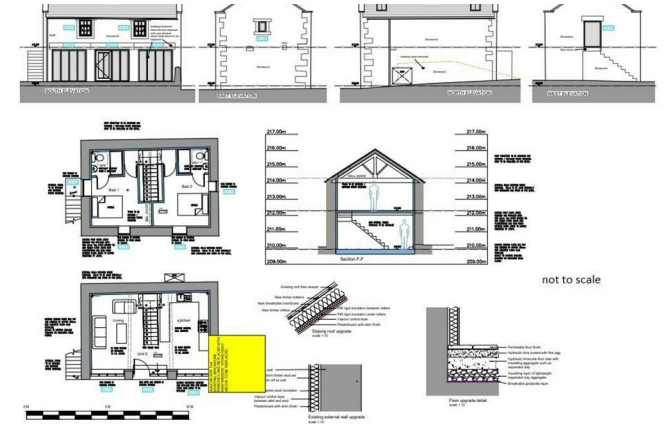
SOUTH ELEVATION

EAST ELEVATION

NORTH ELEVATION

WEST ELEVATION

Bed 1

Bed 2

217.00m
216.00m
215.00m
214.00m
213.00m
212.00m
211.00m
210.00m
209.00m

217.00m
216.00m
215.00m
214.00m
213.00m
212.00m
211.00m
210.00m
209.00m

Section F-F

not to scale

Living

Kitchen

Unit 5

Existing roof tiles reused
New timber battens
New breathable membrane
New timber rafters
PIR rigid insulation between rafters
PIR rigid insulation under rafters
Vapour control layer
Plasterboard with skim finish

Sloping roof upgrade

Vapour control layer
Plasterboard with skim finish

Existing external wall upgrade

Permeable floor finish
Hydraulic lime screed
Insulating layer of lightweight aggregate
Breathable geotextile layer

Floor upgrade detail